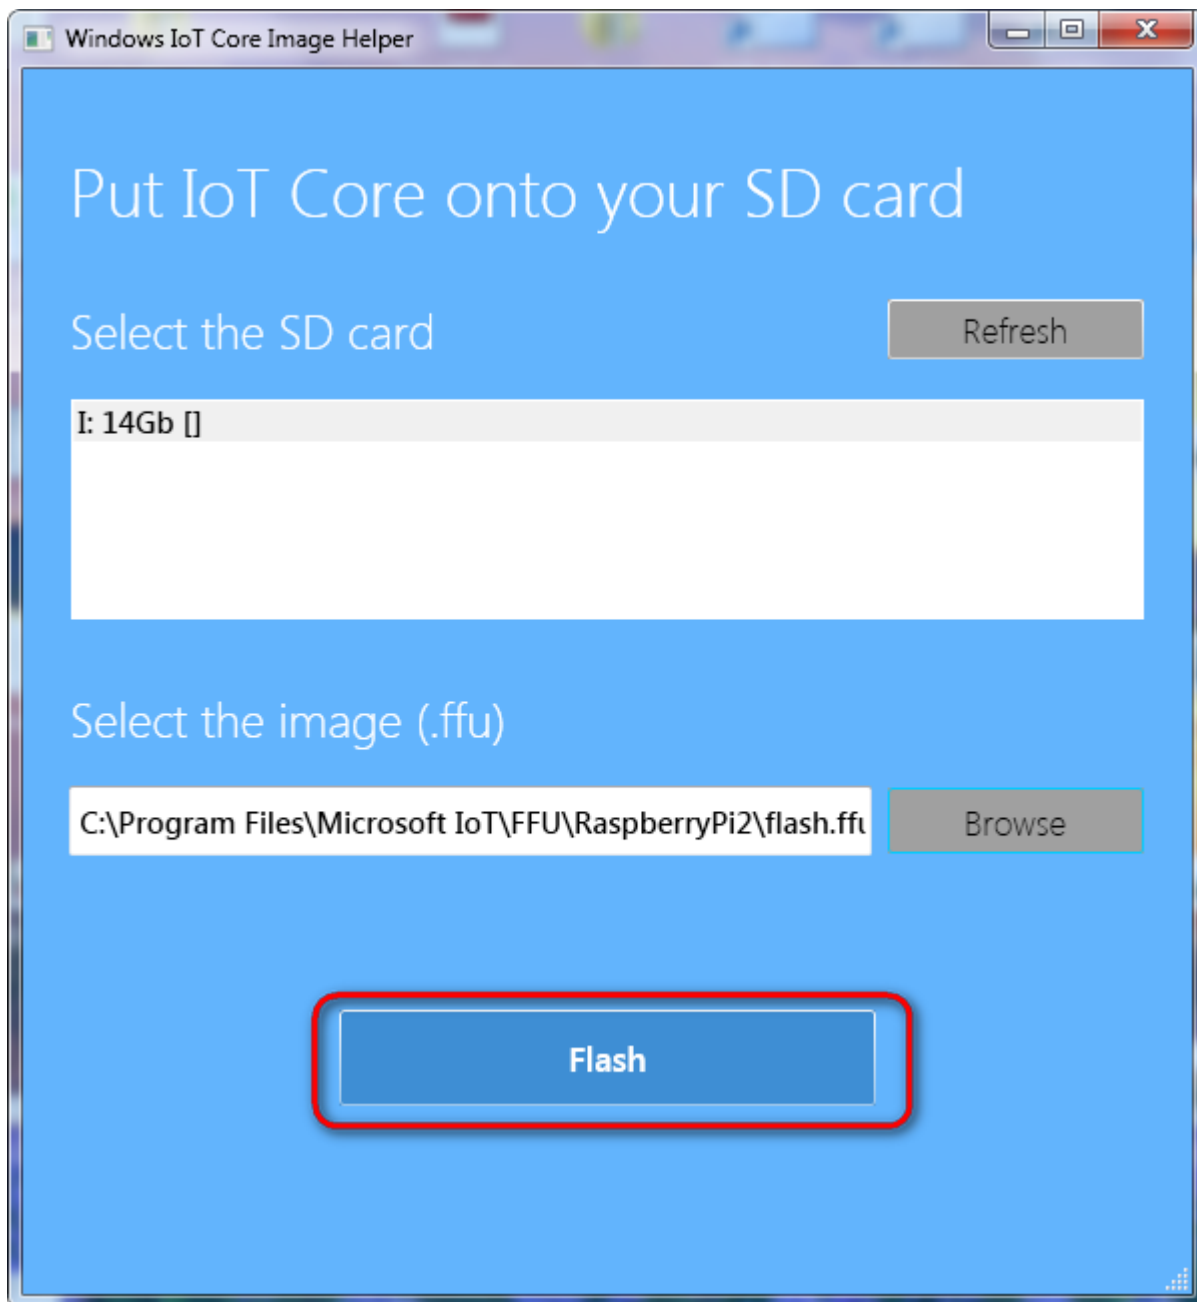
Windows IoT Core Image Helper

Put IoT Core onto your SD card

Select the SD card

Refresh

I: 14Gb []

Select the image (.ffu)

C:\Program Files\Microsoft IoT\FFU\RaspberryPi2\flash.ffu

Browse

Flash